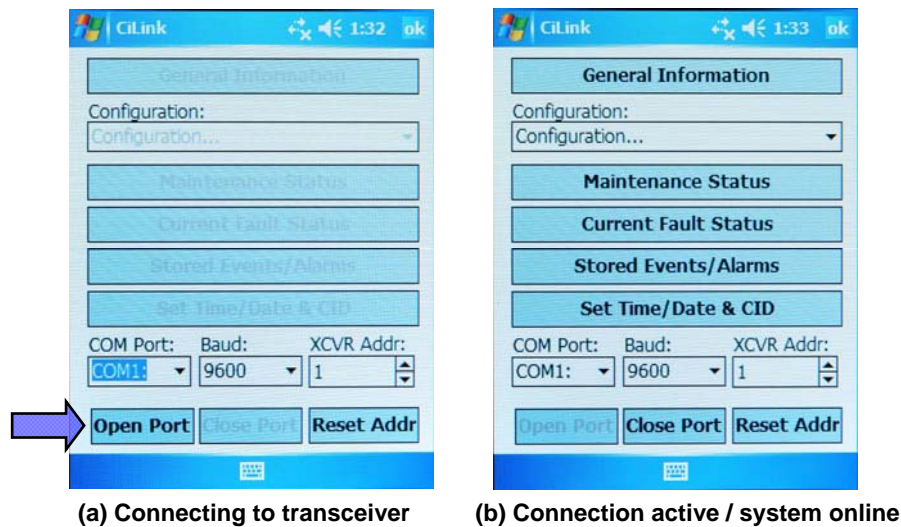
CiLink 1:32 ok

General Information

Configuration:

Configuration...

Maintenance Status

Current Fault Status

Stored Events/Alarms

Set Time/Date & CID

COM Port: Baud: XCVR Addr:

COM1: 9600 1

Open Port Close Port Reset Addr

(a) Connecting to transceiver

CiLink 1:33 ok

General Information

Configuration:

Configuration...

Maintenance Status

Current Fault Status

Stored Events/Alarms

Set Time/Date & CID

COM Port: Baud: XCVR Addr:

COM1: 9600 1

Open Port Close Port Reset Addr

(b) Connection active / system online